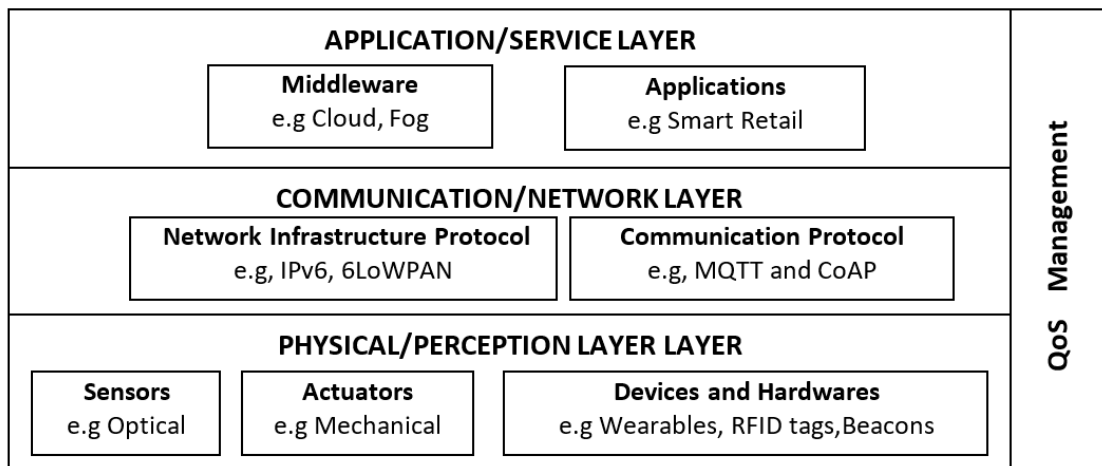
APPLICATION/SERVICE LAYER

Middleware
e.g Cloud, Fog

Applications
e.g Smart Retail

COMMUNICATION/NETWORK LAYER

Network Infrastructure Protocol
e.g, IPv6, 6LoWPAN

Communication Protocol
e.g, MQTT and CoAP

PHYSICAL/PERCEPTION LAYER LAYER

Sensors
e.g Optical

Actuators
e.g Mechanical

Devices and Hardwares
e.g Wearables, RFID tags,Beacons

QoS Management